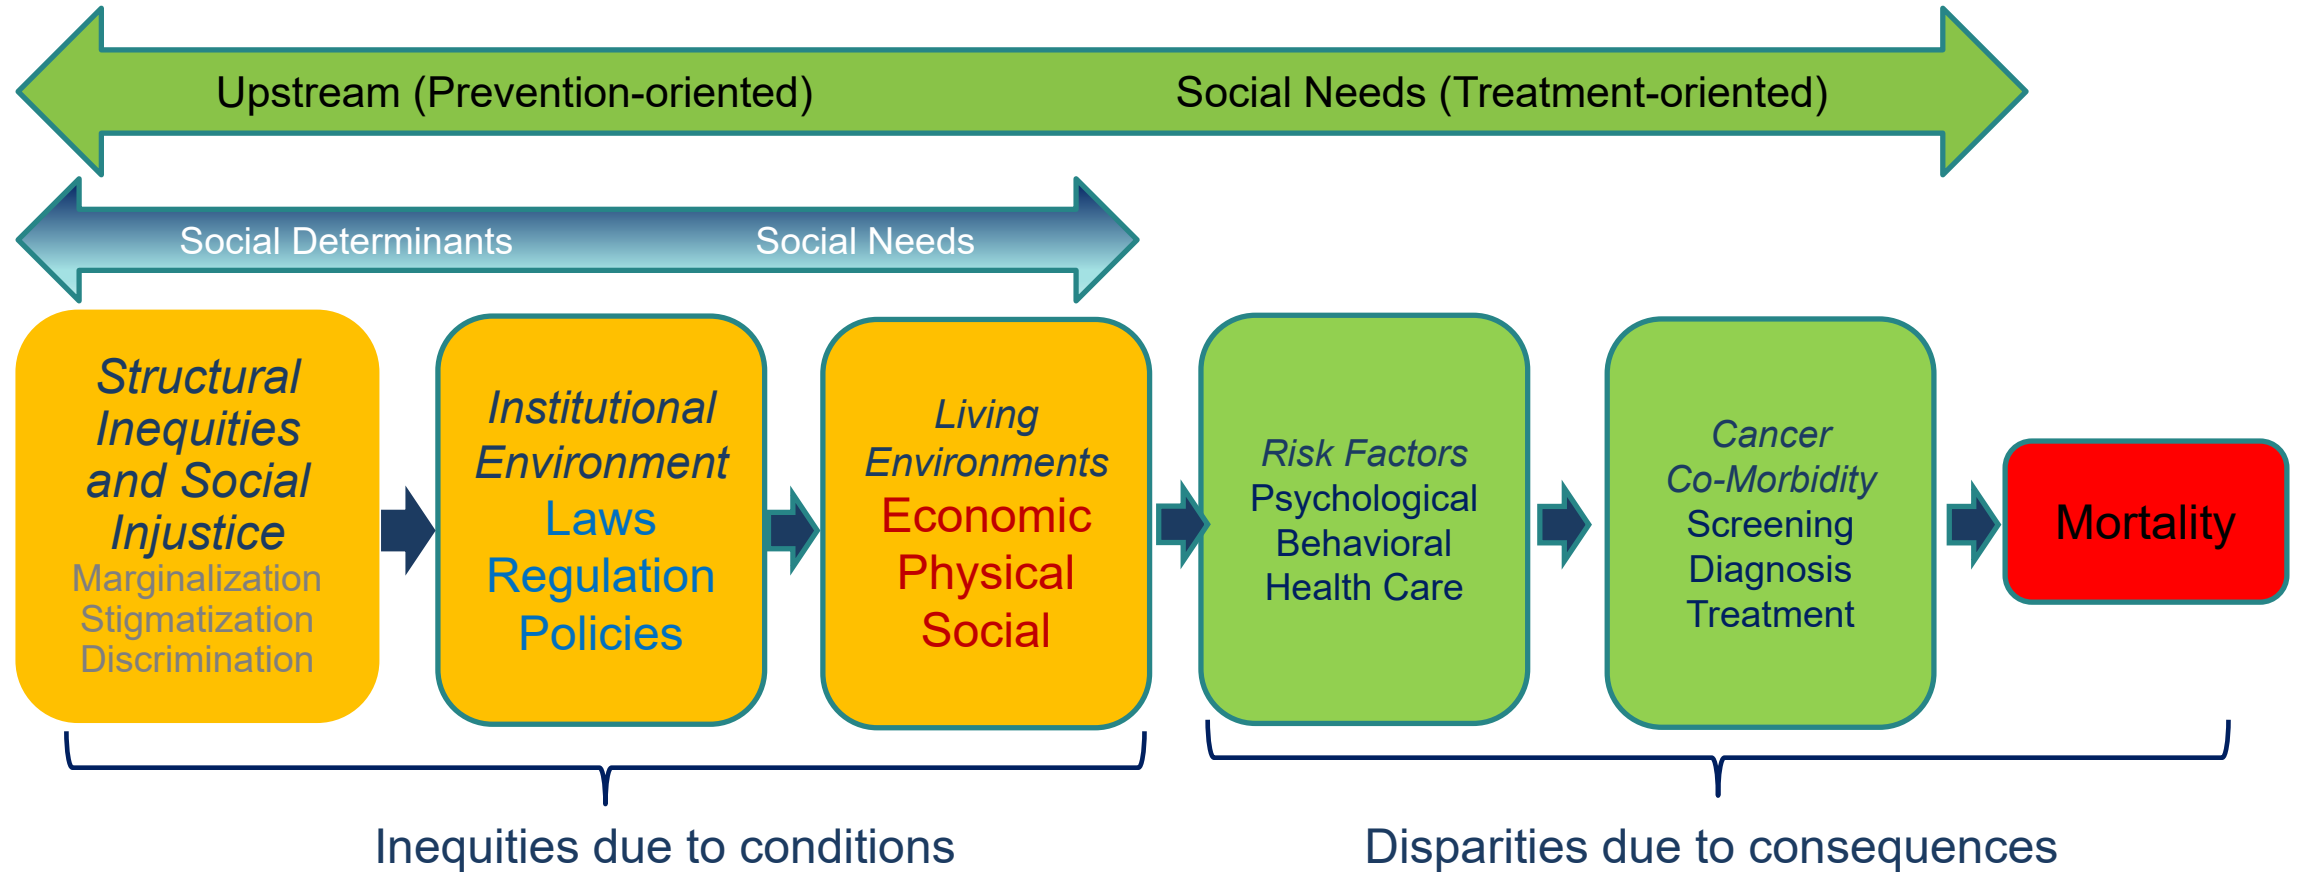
Upstream (Prevention-oriented)

Social Needs (Treatment-oriented)

Social Determinants

Social Needs

Structural Inequities and Social Injustice
Marginalization
Stigmatization
Discrimination

Institutional Environment
Laws
Regulation
Policies

Living Environments
Economic
Physical
Social

Risk Factors
Psychological
Behavioral
Health Care

Cancer Co-Morbidity
Screening
Diagnosis
Treatment

Mortality

Inequities due to conditions

Disparities due to consequences